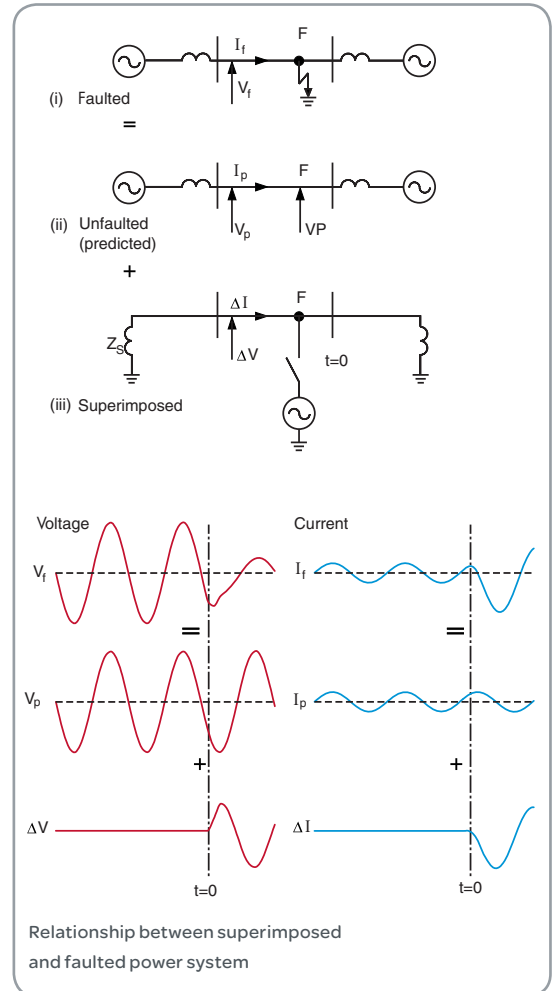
$I_f$ F

$V_f$

(i) Faulted

=

$I_p$ F

$V_p$ VP

(ii) Unfaulted (predicted)

+

$\Delta I$ F

$Z_S$

$\Delta V$

t=0

(iii) Superimposed

Voltage

$V_f$

=

$V_p$

+

$\Delta V$

t=0

Current

$I_f$

=

$I_p$

+

$\Delta I$

t=0

Relationship between superimposed and faulted power system